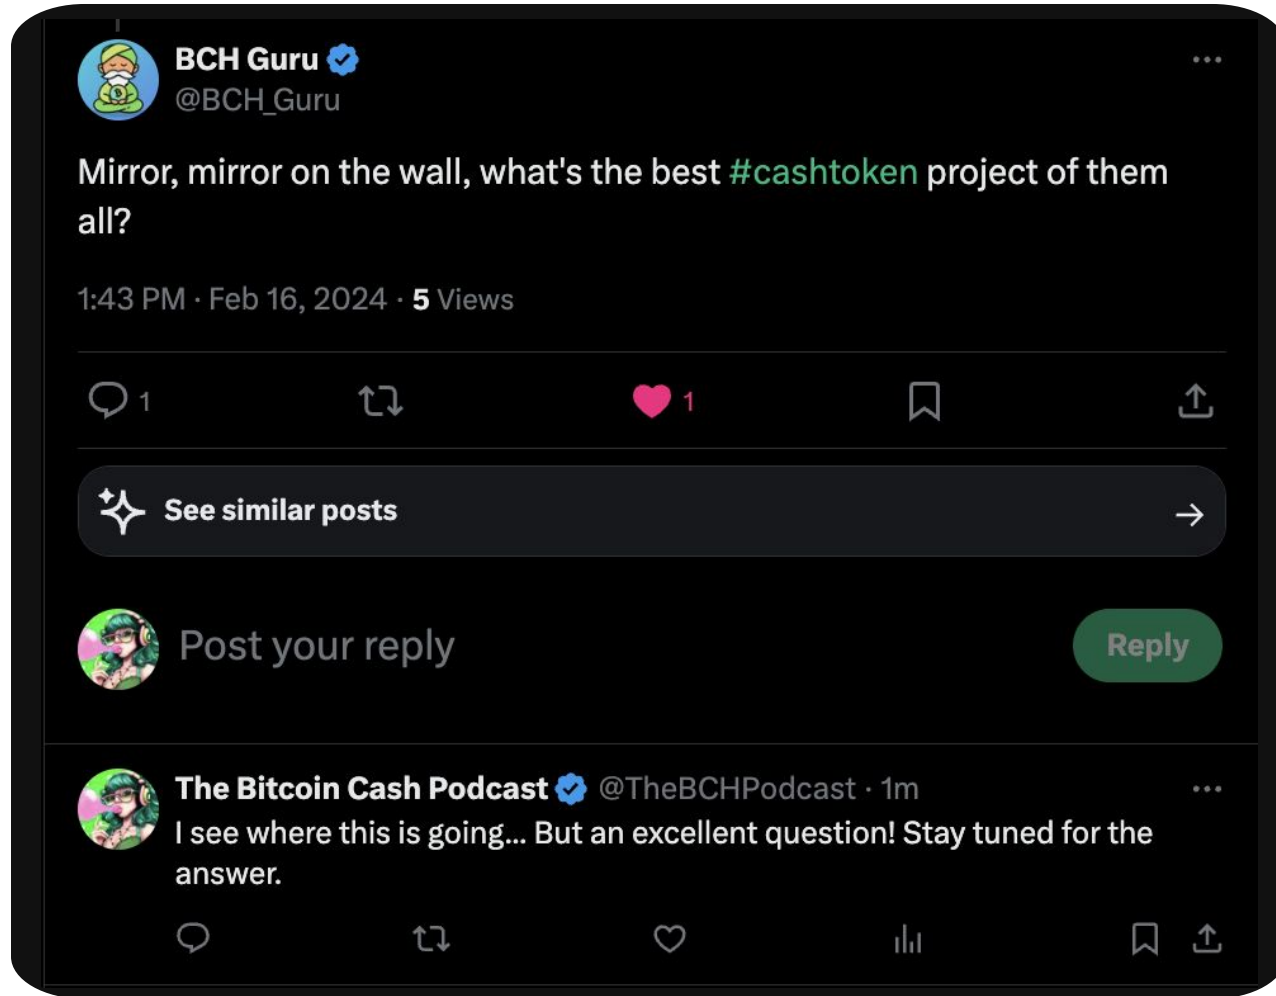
BCH Guru
@BCH_Guru

Mirror, mirror on the wall, what's the best #cashtoken project of them all?

1:43 PM · Feb 16, 2024 · 5 Views

1

1

See similar posts

Post your reply

Reply

The Bitcoin Cash Podcast @TheBCHPodcast · 1m
I see where this is going... But an excellent question! Stay tuned for the answer.